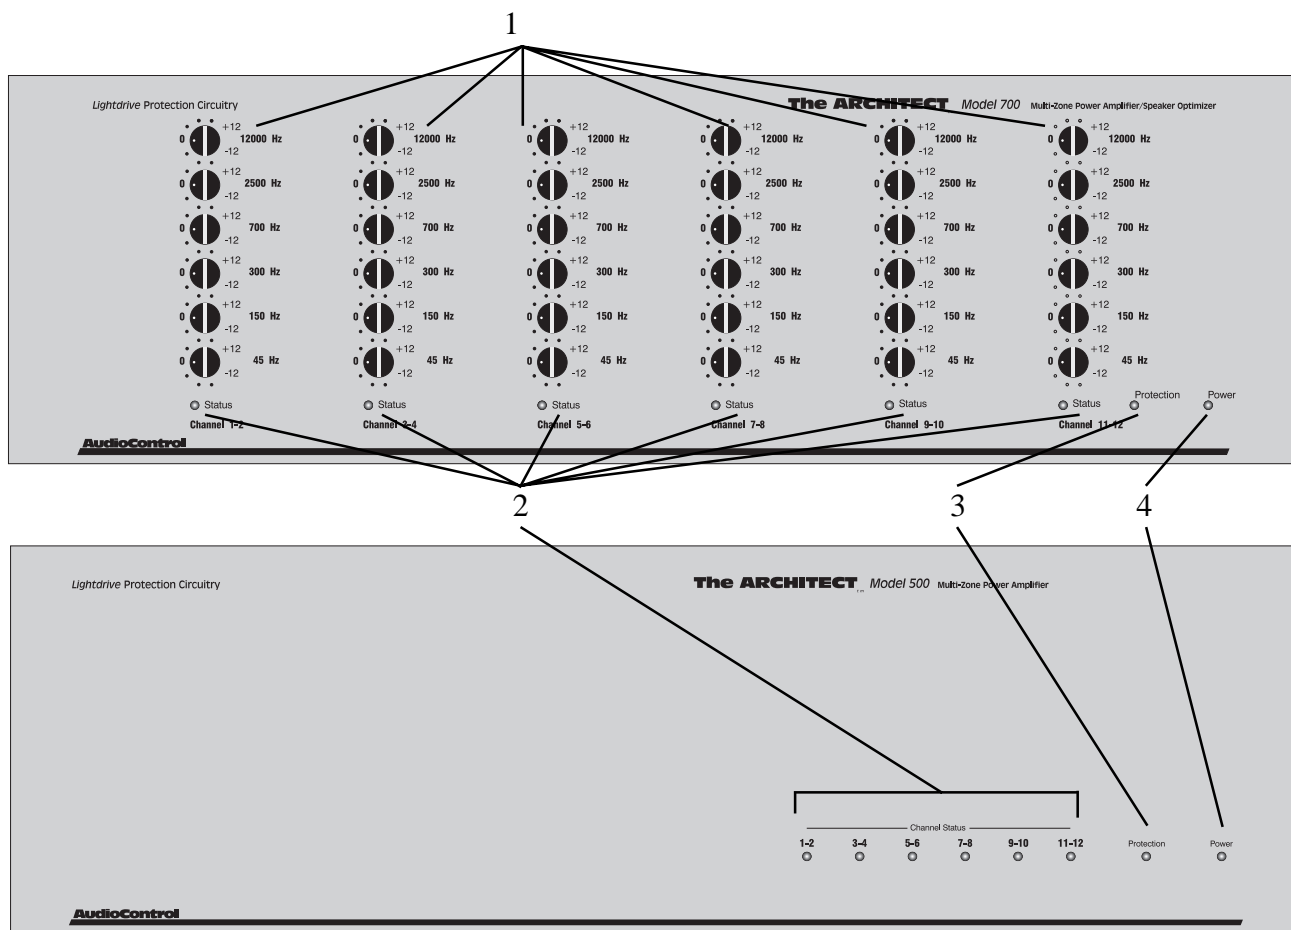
1

*Lightdrive* Protection Circuitry

The ARCHITECT Model 700 Multi-Zone Power Amplifier/Speaker Optimizer

0 +12 -12 12000 Hz
0 +12 -12 2500 Hz
0 +12 -12 700 Hz
0 +12 -12 300 Hz
0 +12 -12 150 Hz
0 +12 -12 45 Hz
Status
Channel 1-2

0 +12 -12 12000 Hz
0 +12 -12 2500 Hz
0 +12 -12 700 Hz
0 +12 -12 300 Hz
0 +12 -12 150 Hz
0 +12 -12 45 Hz
Status
Channel 3-4

0 +12 -12 12000 Hz
0 +12 -12 2500 Hz
0 +12 -12 700 Hz
0 +12 -12 300 Hz
0 +12 -12 150 Hz
0 +12 -12 45 Hz
Status
Channel 5-6

0 +12 -12 12000 Hz
0 +12 -12 2500 Hz
0 +12 -12 700 Hz
0 +12 -12 300 Hz
0 +12 -12 150 Hz
0 +12 -12 45 Hz
Status
Channel 7-8

0 +12 -12 12000 Hz
0 +12 -12 2500 Hz
0 +12 -12 700 Hz
0 +12 -12 300 Hz
0 +12 -12 150 Hz
0 +12 -12 45 Hz
Status
Channel 9-10

0 +12 -12 12000 Hz
0 +12 -12 2500 Hz
0 +12 -12 700 Hz
0 +12 -12 300 Hz
0 +12 -12 150 Hz
0 +12 -12 45 Hz
Status
Channel 11-12

Protection
Power

AudioControl

2
3
4

*Lightdrive* Protection Circuitry

The ARCHITECT Model 500 Multi-Zone Power Amplifier

Channel Status
1-2 3-4 5-6 7-8 9-10 11-12
Protection
Power

AudioControl